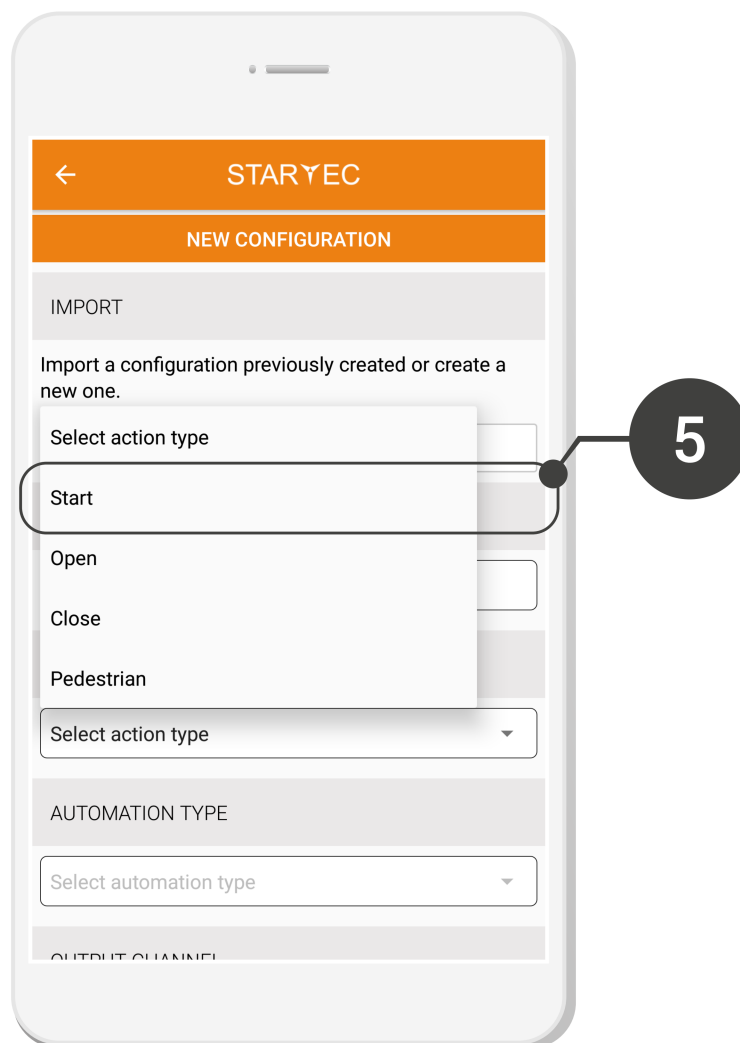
←
STARYEC

NEW CONFIGURATION

IMPORT

Import a configuration previously created or create a new one.

Select action type

Start

Open

Close

Pedestrian

5

Select action type

AUTOMATION TYPE

Select automation type

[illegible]